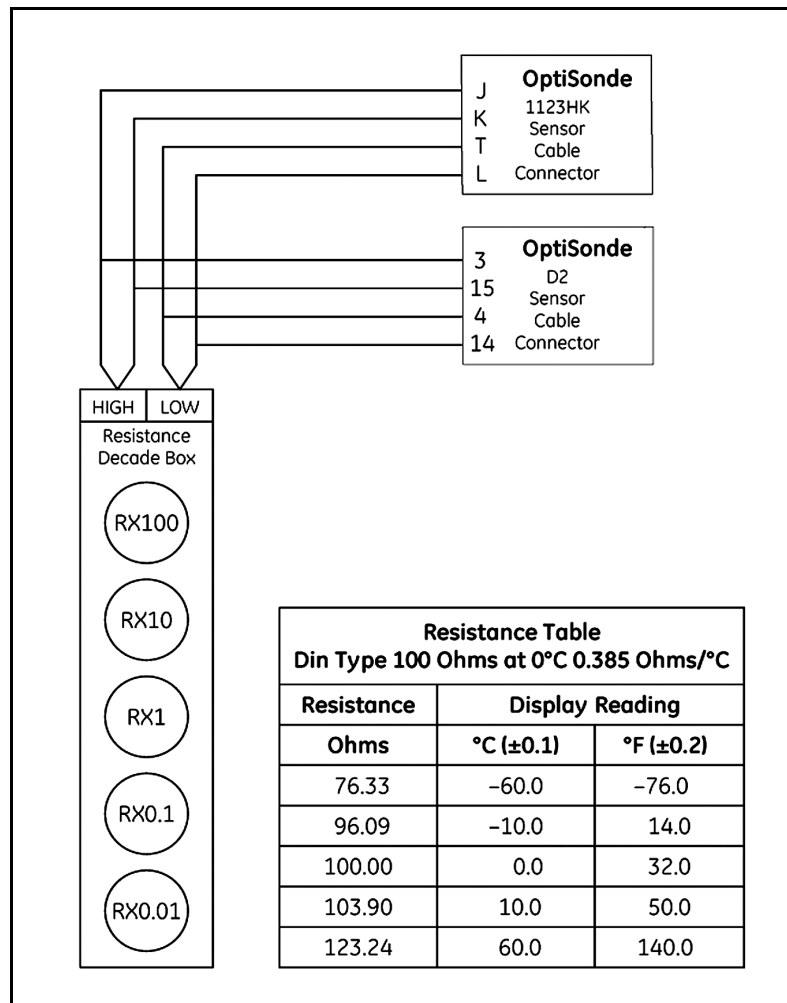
J
K
T
L

OptiSonde
1123HK
Sensor
Cable
Connector

3
15
4
14

OptiSonde
D2
Sensor
Cable
Connector

HIGH
LOW
Resistance
Decade Box

RX100

RX10

RX1

RX0.1

RX0.01

Resistance Table
Din Type 100 Ohms at 0°C 0.385 Ohms/°C

| Resistance | Display Reading | |
|---|---|---|
| Ohms | °C (±0.1) | °F (±0.2) |
| 76.33 | –60.0 | –76.0 |
| 96.09 | –10.0 | 14.0 |
| 100.00 | 0.0 | 32.0 |
| 103.90 | 10.0 | 50.0 |
| 123.24 | 60.0 | 140.0 |